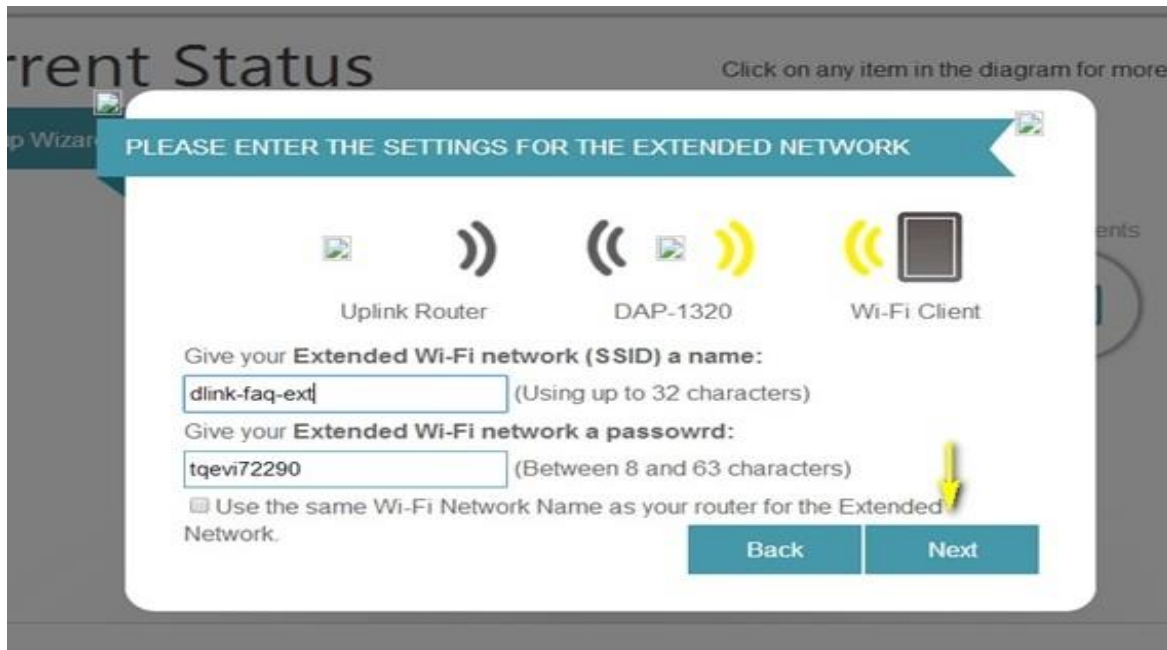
rrent Status

Click on any item in the diagram for more

p Wizar

ents

PLEASE ENTER THE SETTINGS FOR THE EXTENDED NETWORK

Uplink Router

DAP-1320

Wi-Fi Client

Give your Extended Wi-Fi network (SSID) a name:

dlink-faq-ext

(Using up to 32 characters)

Give your Extended Wi-Fi network a passowrd:

tqevi72290

(Between 8 and 63 characters)

Use the same Wi-Fi Network Name as your router for the Extended Network.

Back

Next